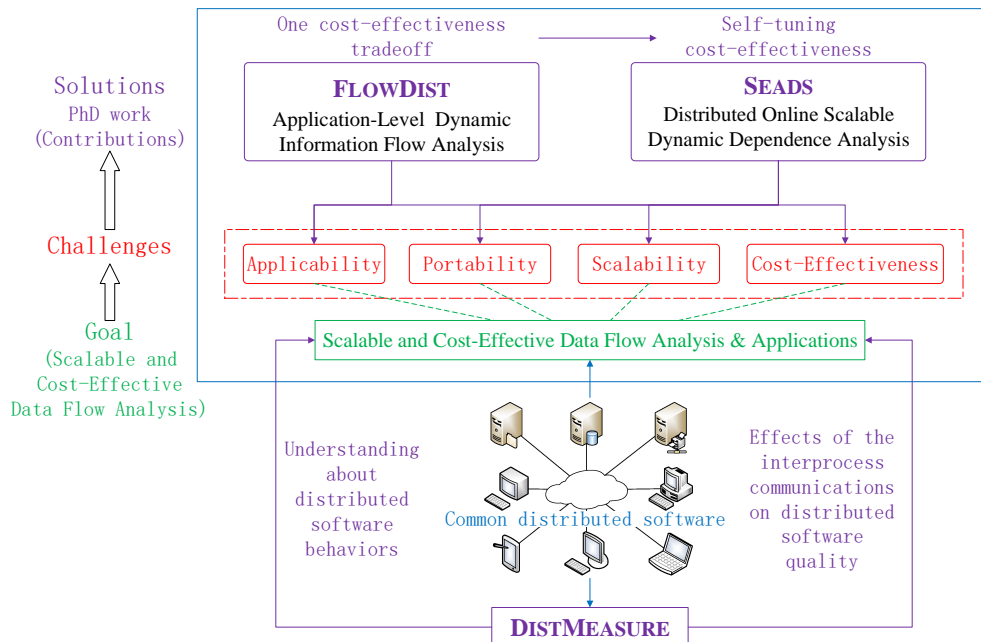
One cost-effectiveness tradeoff

Self-tuning cost-effectiveness

FLOWDIST
Application-Level Dynamic Information Flow Analysis

SEADS
Distributed Online Scalable Dynamic Dependence Analysis

Solutions
PhD work
(Contributions)

Challenges

Goal
(Scalable and Cost-Effective Data Flow Analysis)

Applicability

Portability

Scalability

Cost-Effectiveness

Scalable and Cost-Effective Data Flow Analysis & Applications

Understanding about distributed software behaviors

Common distributed software

Effects of the interprocess communications on distributed software quality

DISTMEASURE